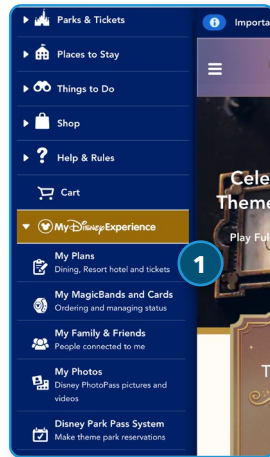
Parks & Tickets

Places to Stay

Things to Do

Shop

Help & Rules

Cart

My Disney Experience

My Plans
Dining, Resort hotel and tickets

My MagicBands and Cards
Ordering and managing status

My Family & Friends
People connected to me

My Photos
Disney PhotoPass pictures and videos

Disney Park Pass System
Make theme park reservations

1

Importa

Cele
Theme

Play Fu

T